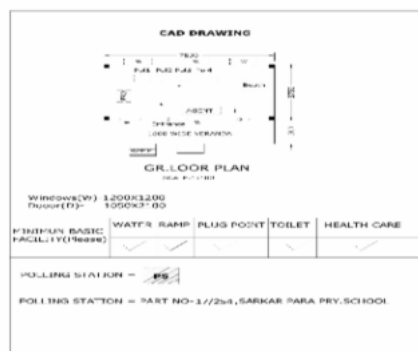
CAD DRAWING

GR.LOOR PLAN

Windows(W) 1200X1200
Door(D)- 1050X2100

| MINIMUM BASIC FACILITY(Please) | WATER | RAMP | PLUG POINT | TOILET | HEALTH CARE |
|---|---|---|---|---|---|
| | ✓ | ✓ | ✓ | ✓ | ✓ |

POLLING STATION – PS

POLLING STATION = PART NO-1//254,SARKAR PARA PRY.SCHOOL